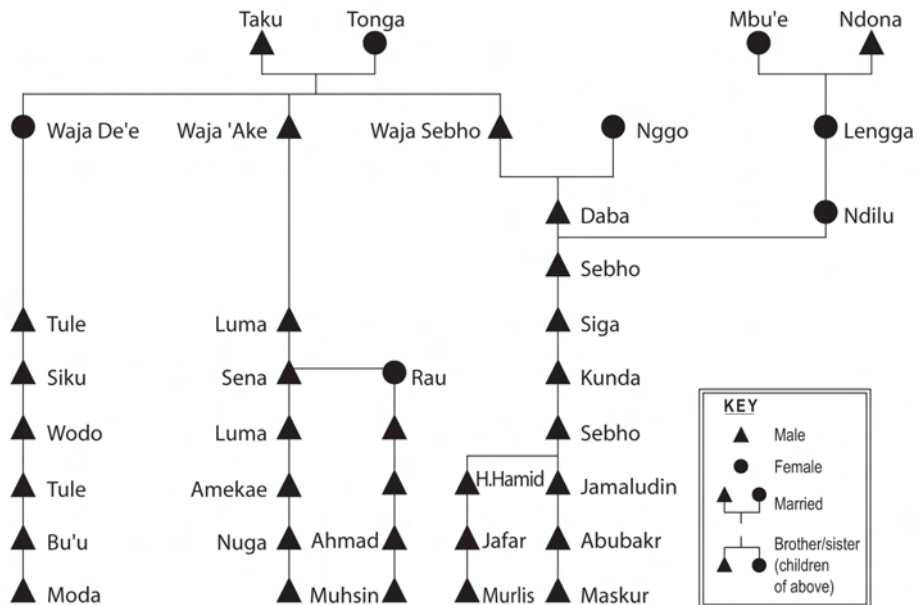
Taku
Tonga
Mbu'e
Ndona
Waja De'e
Waja 'Ake
Waja Sebho
Nggo
Lengga
Daba
Ndilu
Sebho
Tule
Luma
Siga
Siku
Sena
Rau
Kunda
Wodo
Luma
Sebho
H.Hamid
Jamaludin
Tule
Amekae
Bu'u
Nuga
Ahmad
Jafar
Abubakr
Moda
Muhsin
Murlis
Maskur

KEY
Male
Female
Married
Brother/sister (children of above)